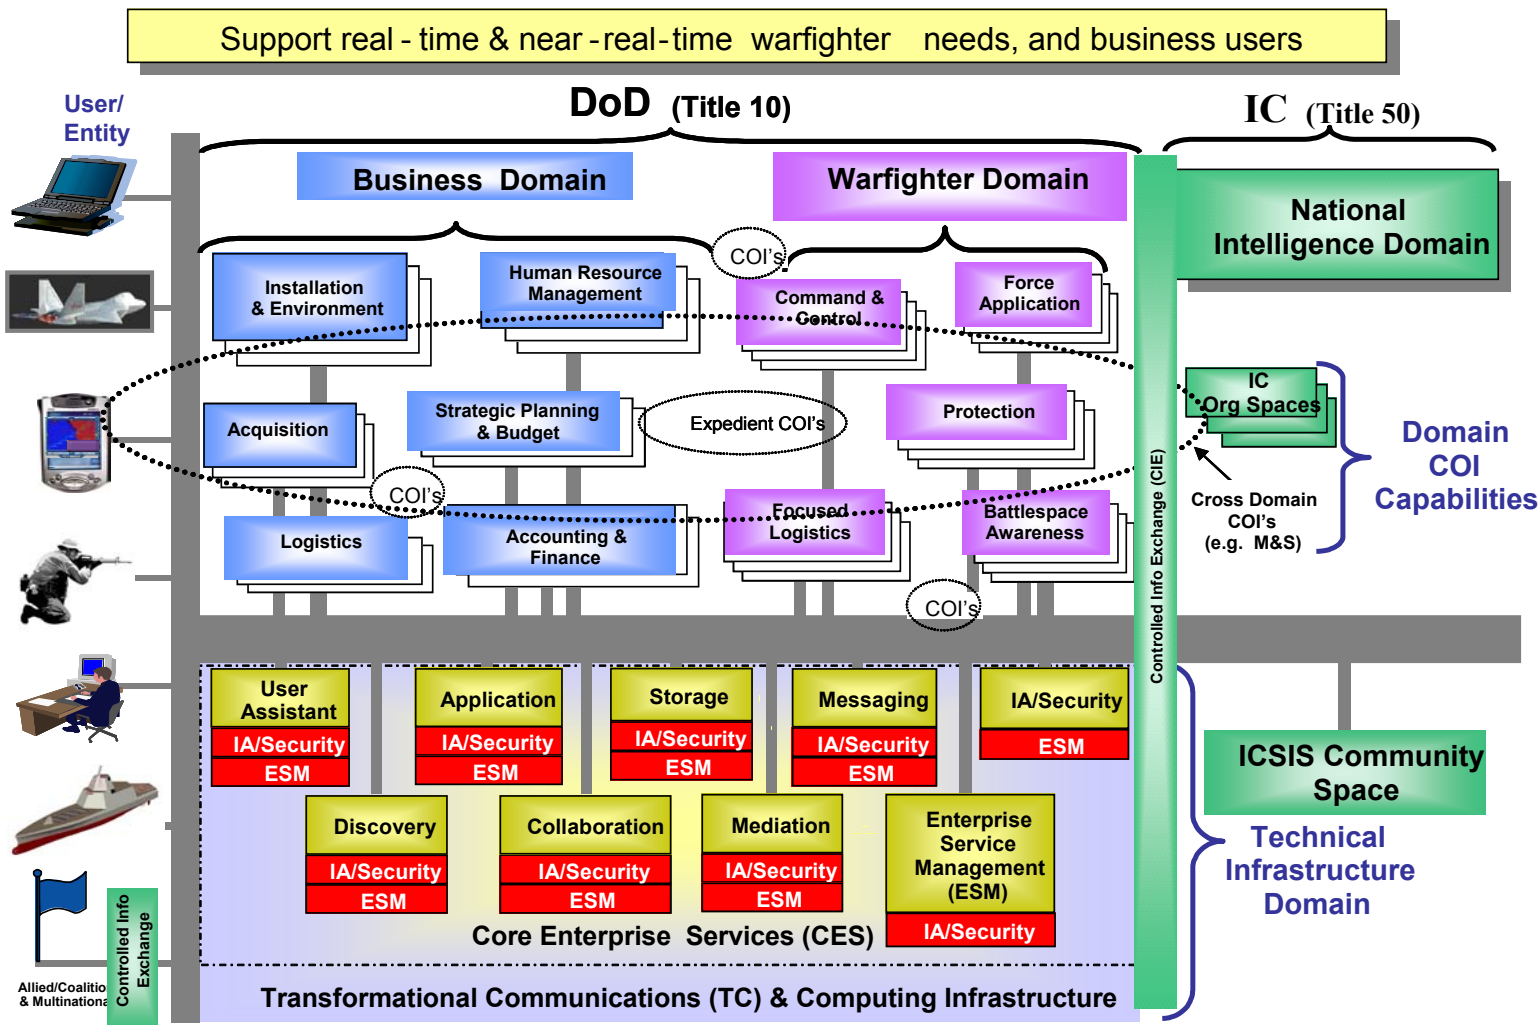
Support real - time & near - real - time warfighter needs, and business users

User/ Entity

DoD (Title 10)

IC (Title 50)

Business Domain

Warfighter Domain

National Intelligence Domain

COI's

Installation & Environment

Human Resource Management

Command & Control

Force Application

Acquisition

Strategic Planning & Budget

Expedient COI's

Protection

IC Org Spaces

Domain COI Capabilities

COI's

Logistics

Accounting & Finance

Focused Logistics

Battlespace Awareness

Cross Domain COI's (e.g. M&S)

COI's

Controlled Info Exchange (CIE)

User Assistant
IA/Security
ESM

Application
IA/Security
ESM

Storage
IA/Security
ESM

Messaging
IA/Security
ESM

IA/Security
ESM

ICSIS Community Space

Technical Infrastructure Domain

Discovery
IA/Security
ESM

Collaboration
IA/Security
ESM

Mediation
IA/Security
ESM

Enterprise Service Management (ESM)
IA/Security

Core Enterprise Services (CES)

Controlled Info Exchange

Allied/Coalitio & Multinationa

Transformational Communications (TC) & Computing Infrastructure